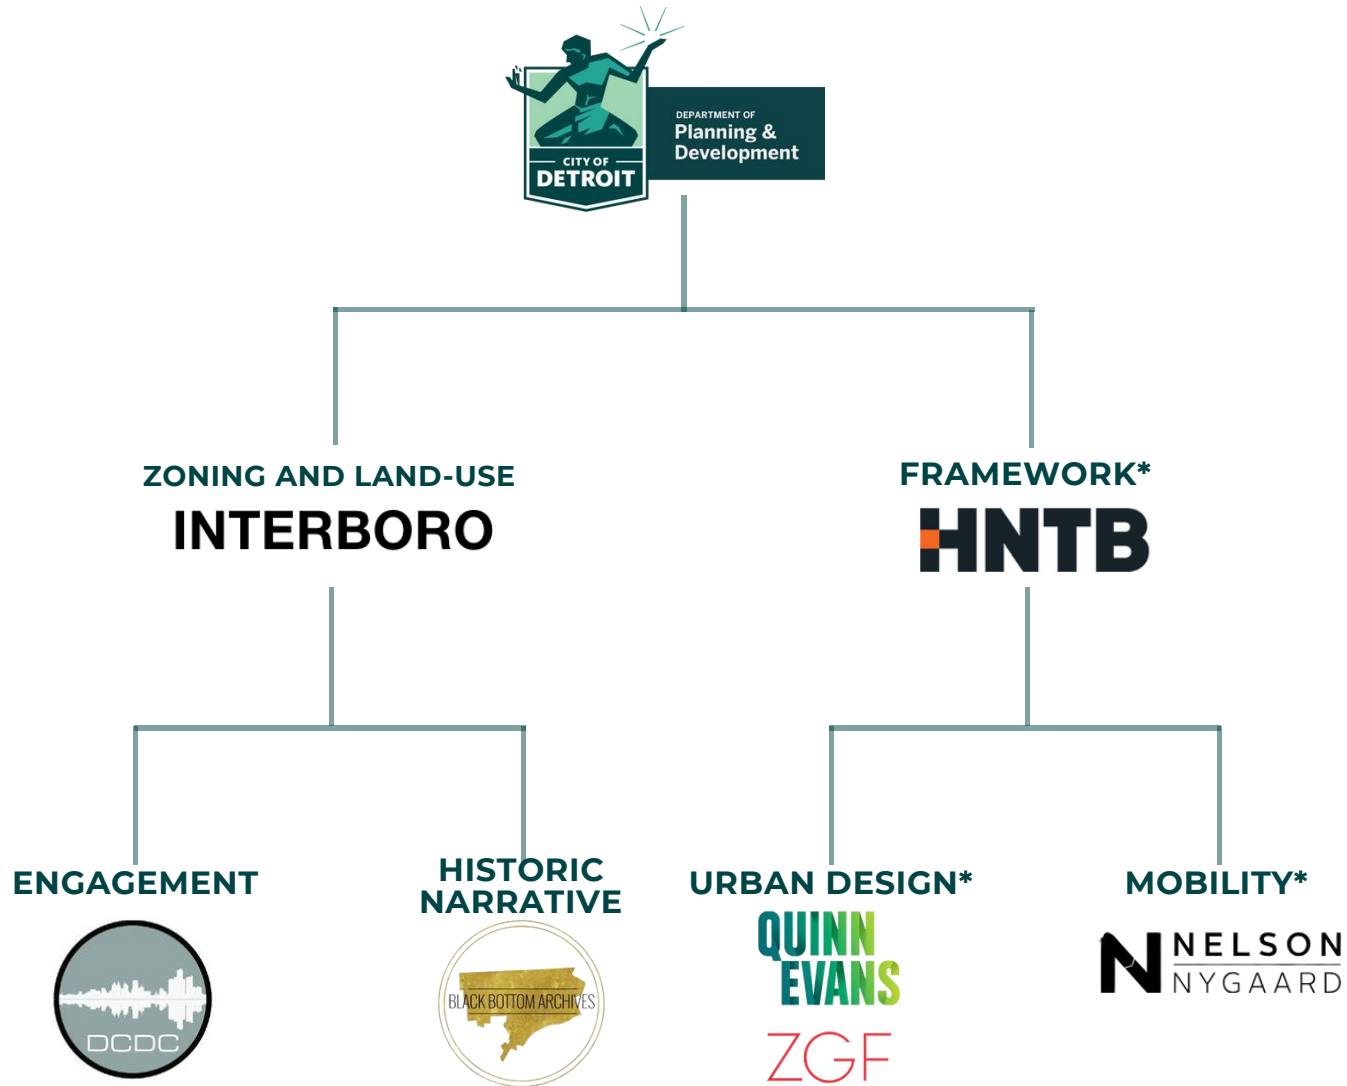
CITY OF
DETROIT

DEPARTMENT OF
Planning &
Development

ZONING AND LAND-USE
INTERBORO

FRAMEWORK*
HNTB

ENGAGEMENT
DCDC

HISTORIC NARRATIVE
BLACK BOTTOM ARCHIVES

URBAN DESIGN*
QUINN EVANS
ZGF

MOBILITY*
NELSON NYGAARD